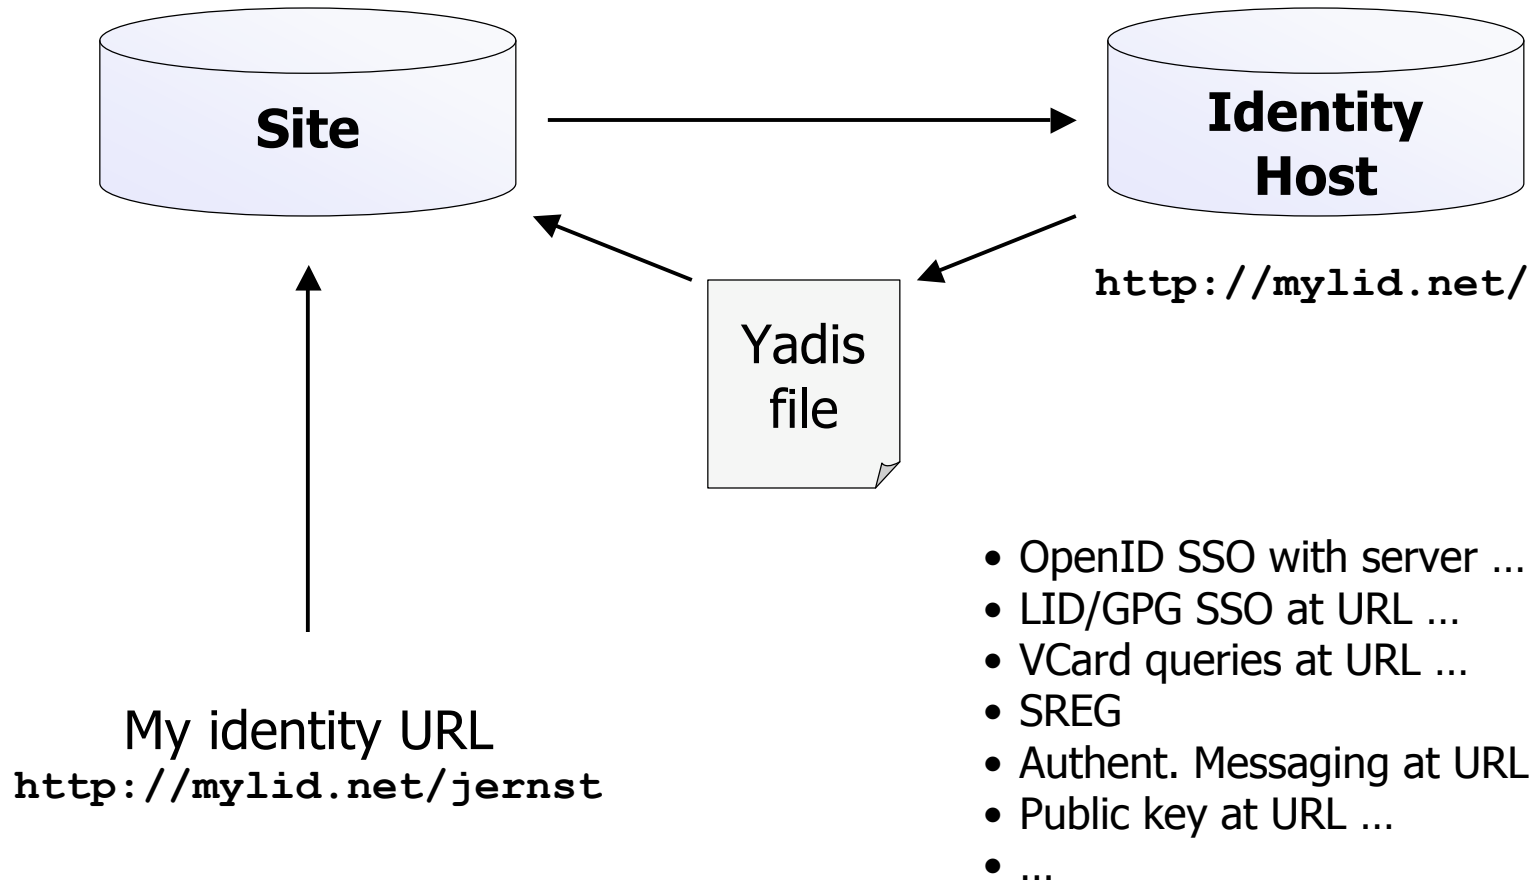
Site

Identity Host

http://mylid.net/

Yadis file

My identity URL
http://mylid.net/jernst

- OpenID SSO with server …
- LID/GPG SSO at URL …
- VCard queries at URL …
- SREG
- Authent. Messaging at URL
- Public key at URL …
- …